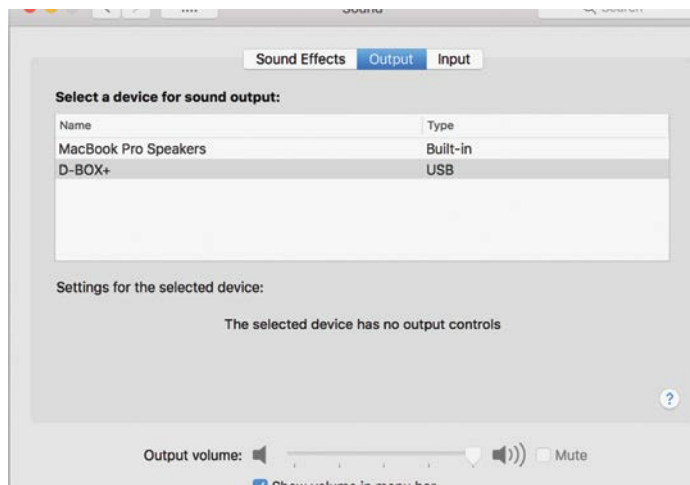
Sound

Search

Sound Effects Output Input

Select a device for sound output:

| Name | Type |
|---|---|
| MacBook Pro Speakers | Built-in |
| D-BOX+ | USB |

Settings for the selected device:

The selected device has no output controls

?

Output volume: Mute

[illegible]